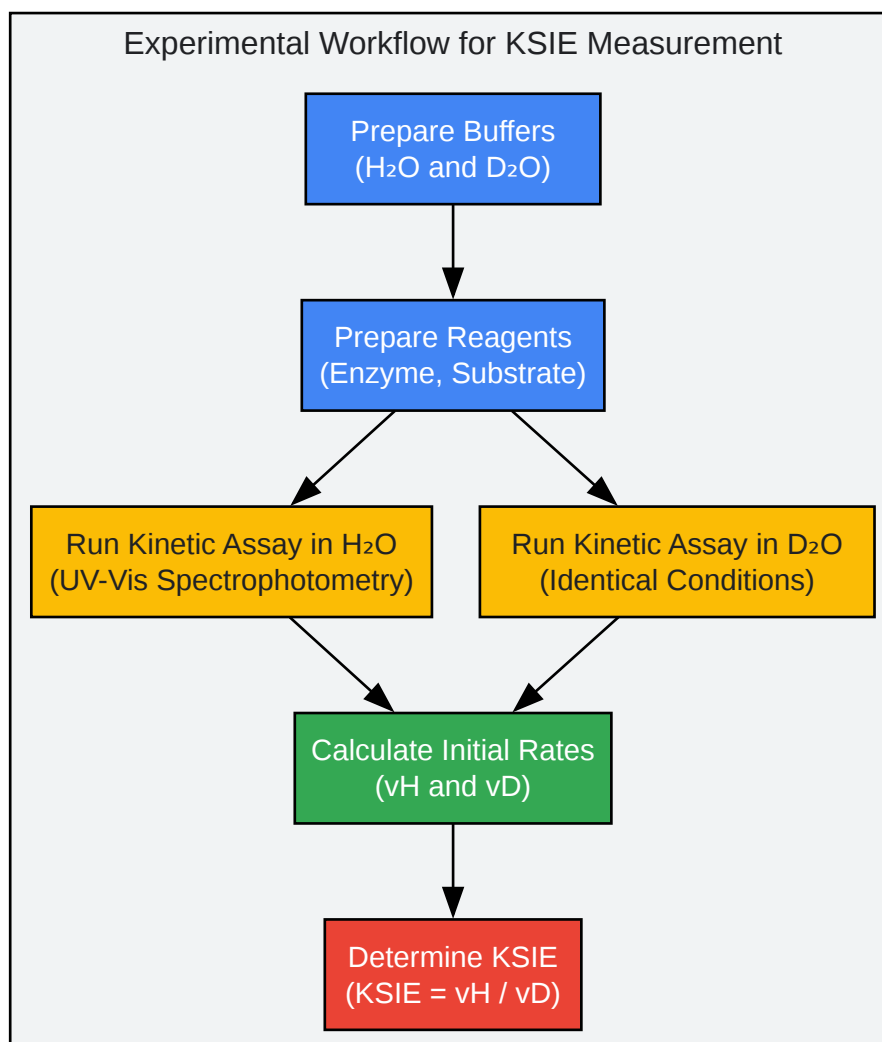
Experimental Workflow for KSIE Measurement

Prepare Buffers
($H_2O$ and $D_2O$)

Prepare Reagents
(Enzyme, Substrate)

Run Kinetic Assay in $H_2O$
(UV-Vis Spectrophotometry)

Run Kinetic Assay in $D_2O$
(Identical Conditions)

Calculate Initial Rates
(vH and vD)

Determine KSIE
(KSIE = vH / vD)